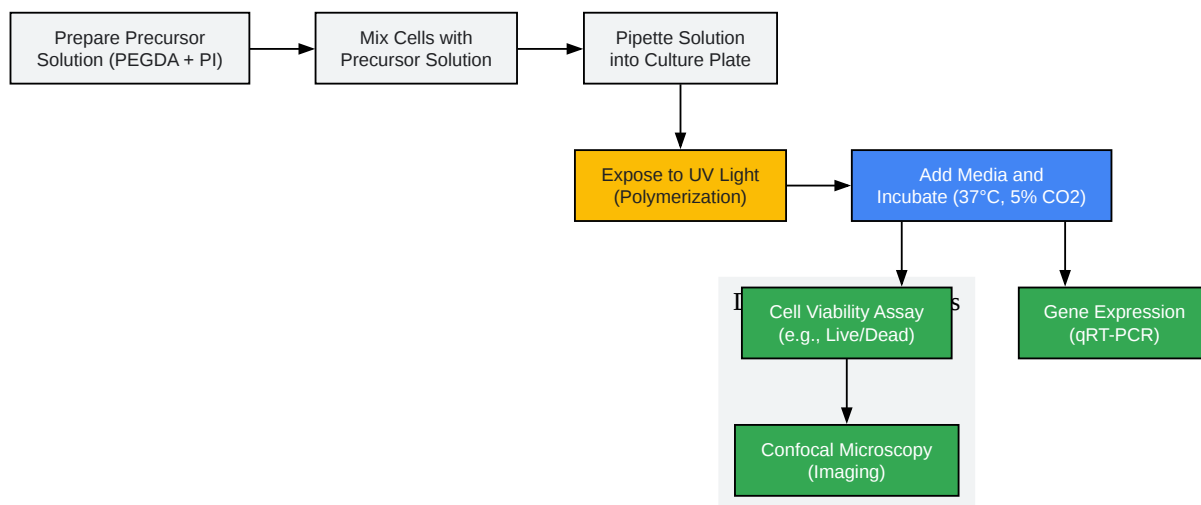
Prepare Precursor Solution (PEGDA + PI)

Mix Cells with Precursor Solution

Pipette Solution into Culture Plate

Expose to UV Light (Polymerization)

Add Media and Incubate (37°C, 5% CO2)

D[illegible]s

Cell Viability Assay (e.g., Live/Dead)

Gene Expression (qRT-PCR)

Confocal Microscopy (Imaging)